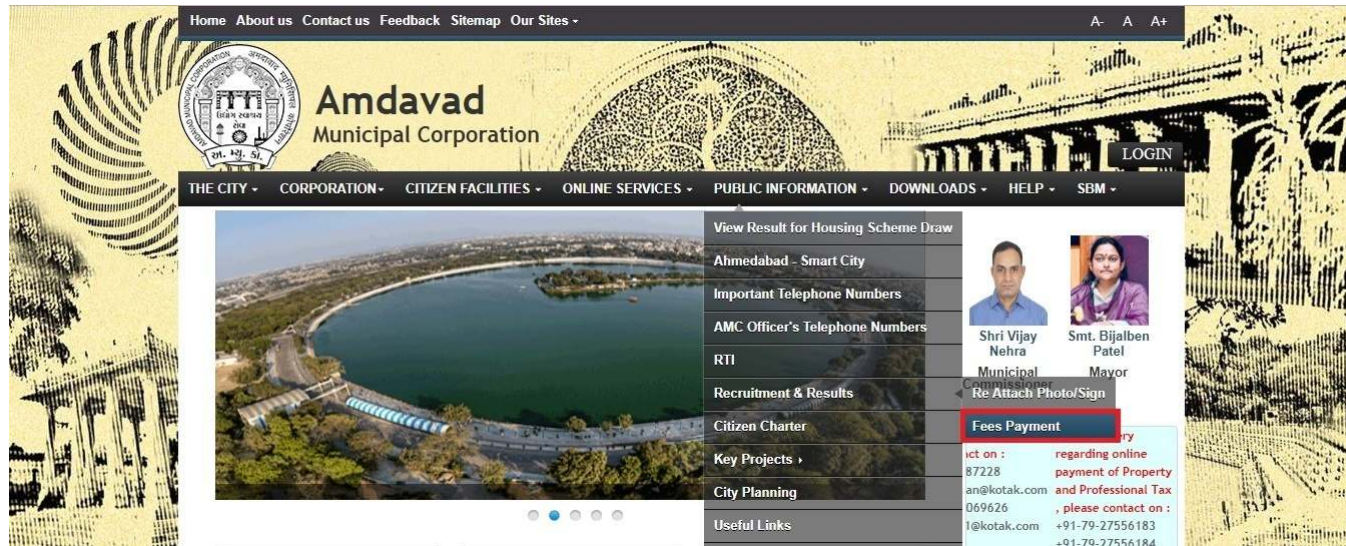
Home About us Contact us Feedback Sitemap Our Sites ▾

A- A A+

Amdavad
Municipal Corporation

LOGIN

THE CITY ▾ CORPORATION ▾ CITIZEN FACILITIES ▾ ONLINE SERVICES ▾ PUBLIC INFORMATION ▾ DOWNLOADS ▾ HELP ▾ SBM ▾

View Result for Housing Scheme Draw
Ahmedabad - Smart City
Important Telephone Numbers
AMC Officer's Telephone Numbers
RTI
Recruitment & Results
Citizen Charter
Key Projects ▸
City Planning
Useful Links

Re Attach Photo/Sign
Fees Payment

Shri Vijay Nehra
Municipal Commissioner

Smt. Bijalben Patel
Mayor

ct on :
87228
an@kotak.com
069626
l@kotak.com

ry
regarding online payment of Property and Professional Tax , please contact on :
+91-79-27556183
+91-79-27556184